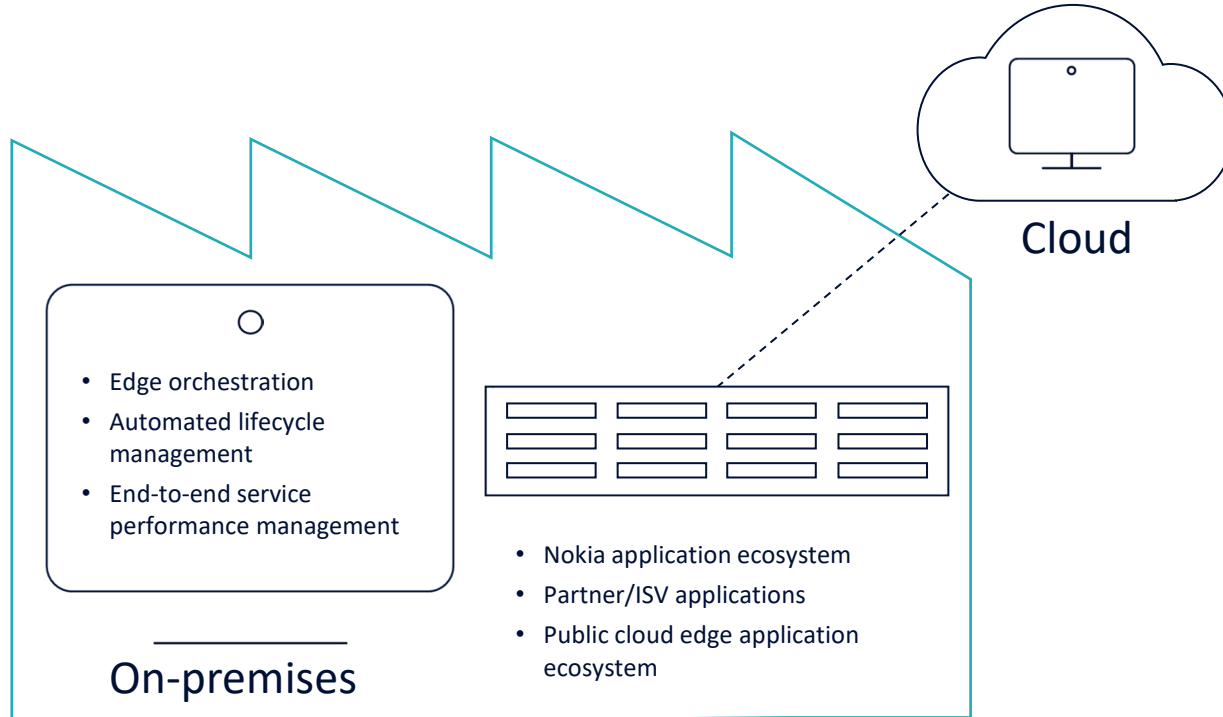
Cloud

• Edge orchestration
• Automated lifecycle management
• End-to-end service performance management

• Nokia application ecosystem
• Partner/ISV applications
• Public cloud edge application ecosystem

On-premises